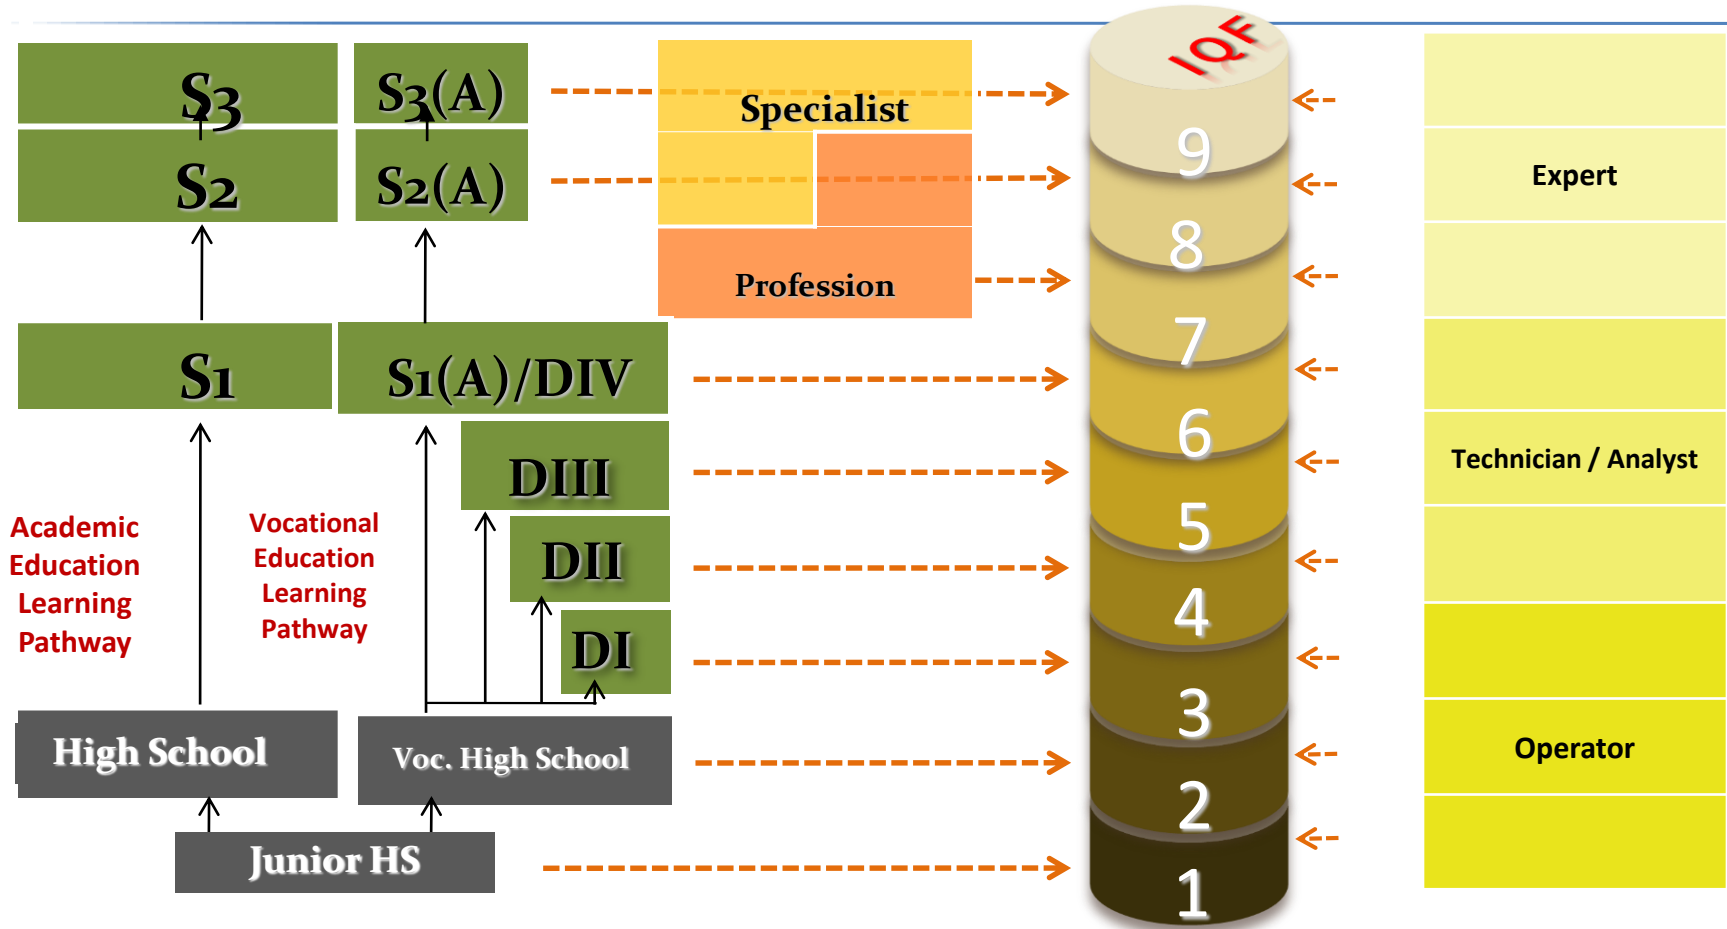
S3

S3(A)

Specialist

S2

S2(A)

Profession

S1

S1(A)/DIV

DIII

DII

DI

Academic Education Learning Pathway

Vocational Education Learning Pathway

High School

Voc. High School

Junior HS

IQF

9

8

7

6

5

4

3

2

1

Expert

Technician / Analyst

Operator